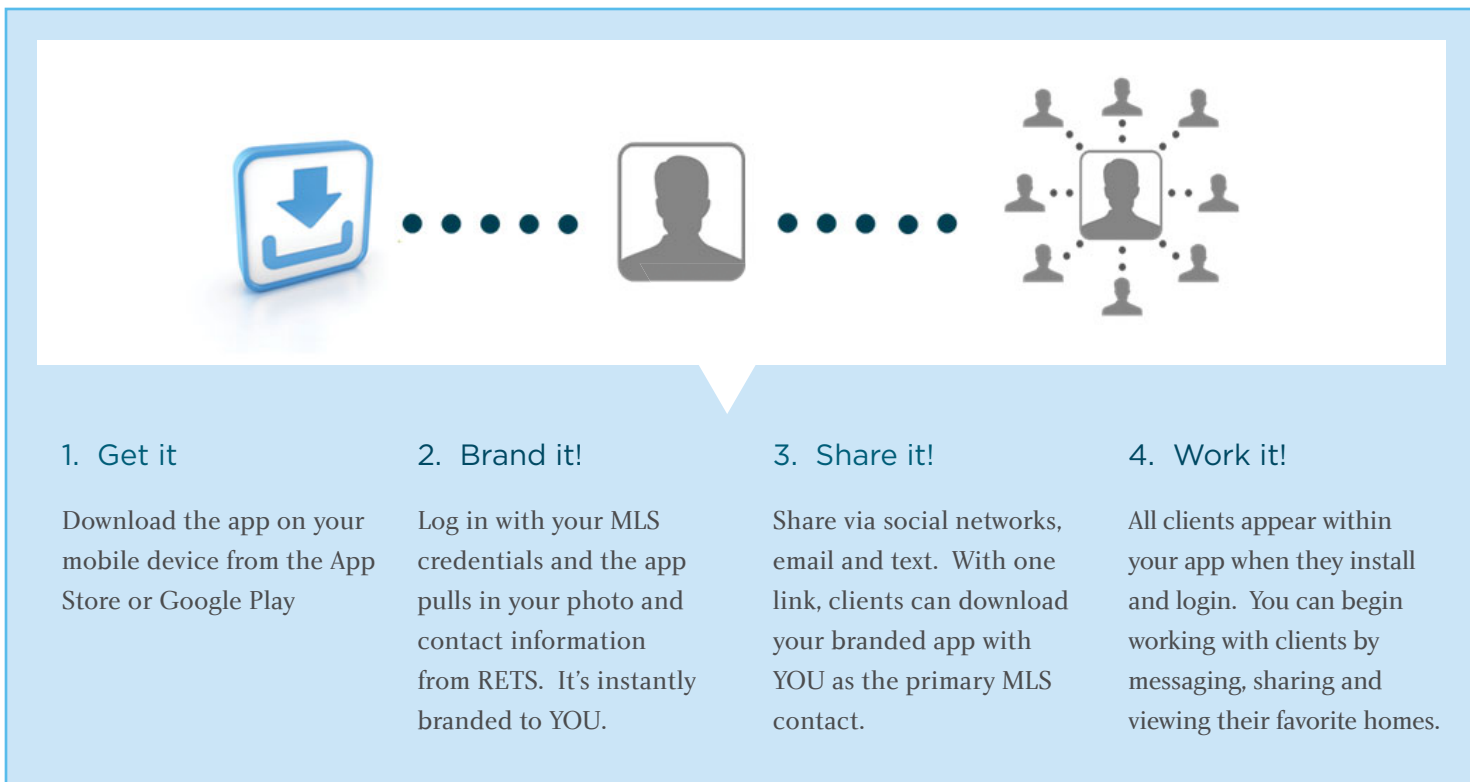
1. Get it

Download the app on your mobile device from the App Store or Google Play

2. Brand it!

Log in with your MLS credentials and the app pulls in your photo and contact information from RETS. It's instantly branded to YOU.

3. Share it!

Share via social networks, email and text. With one link, clients can download your branded app with YOU as the primary MLS contact.

4. Work it!

All clients appear within your app when they install and login. You can begin working with clients by messaging, sharing and viewing their favorite homes.